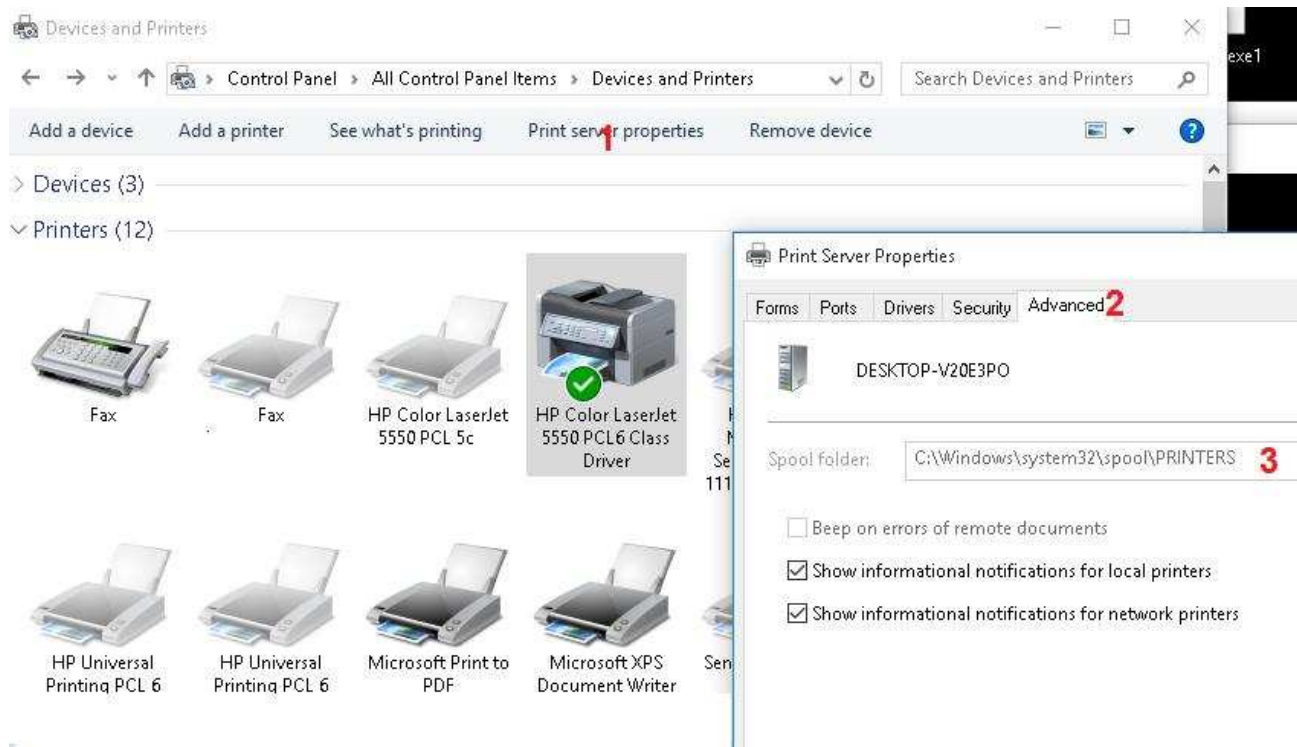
Devices and Printers

exe1

Control Panel › All Control Panel Items › Devices and Printers

Search Devices and Printers

Add a device   Add a printer   See what's printing   Print server properties   Remove device

1

Devices (3)

Printers (12)

Fax

Fax

HP Color LaserJet 5550 PCL 5c

HP Color LaserJet 5550 PCL6 Class Driver

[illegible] Se 111

HP Universal Printing PCL 6

HP Universal Printing PCL 6

Microsoft Print to PDF

Microsoft XPS Document Writer

Sen

Print Server Properties

Forms   Ports   Drivers   Security   Advanced

2

DESKTOP-V20E3PO

Spool folder:   C:\Windows\system32\spool\PRINTERS

3

Beep on errors of remote documents

Show informational notifications for local printers

Show informational notifications for network printers